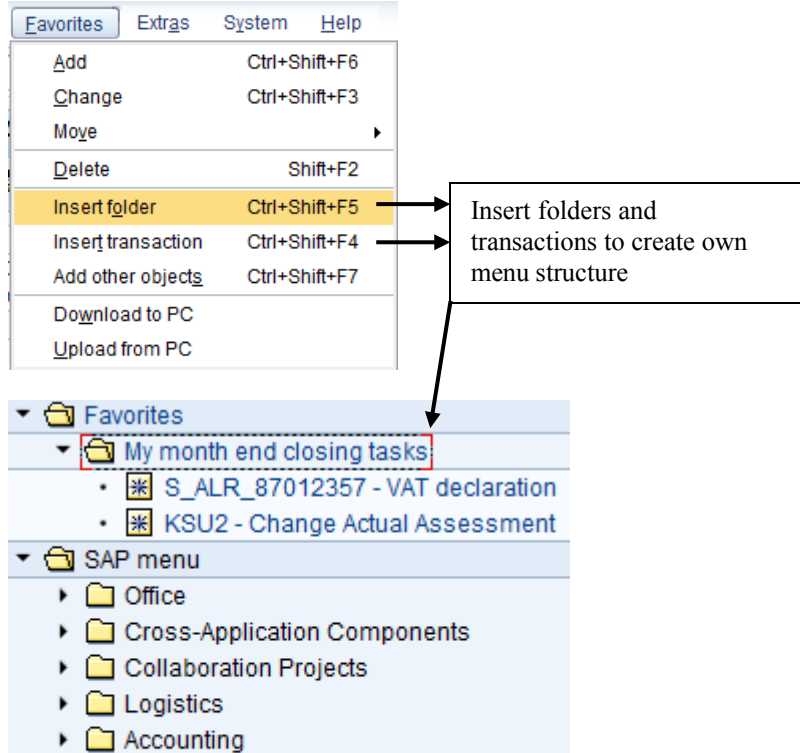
Favorites Extras System Help

Add Ctrl+Shift+F6
Change Ctrl+Shift+F3
Move
Delete Shift+F2
Insert folder Ctrl+Shift+F5
Insert transaction Ctrl+Shift+F4
Add other objects Ctrl+Shift+F7
Download to PC
Upload from PC

Insert folders and transactions to create own menu structure

Favorites
My month end closing tasks
S_ALR_87012357 - VAT declaration
KSU2 - Change Actual Assessment
SAP menu
Office
Cross-Application Components
Collaboration Projects
Logistics
Accounting